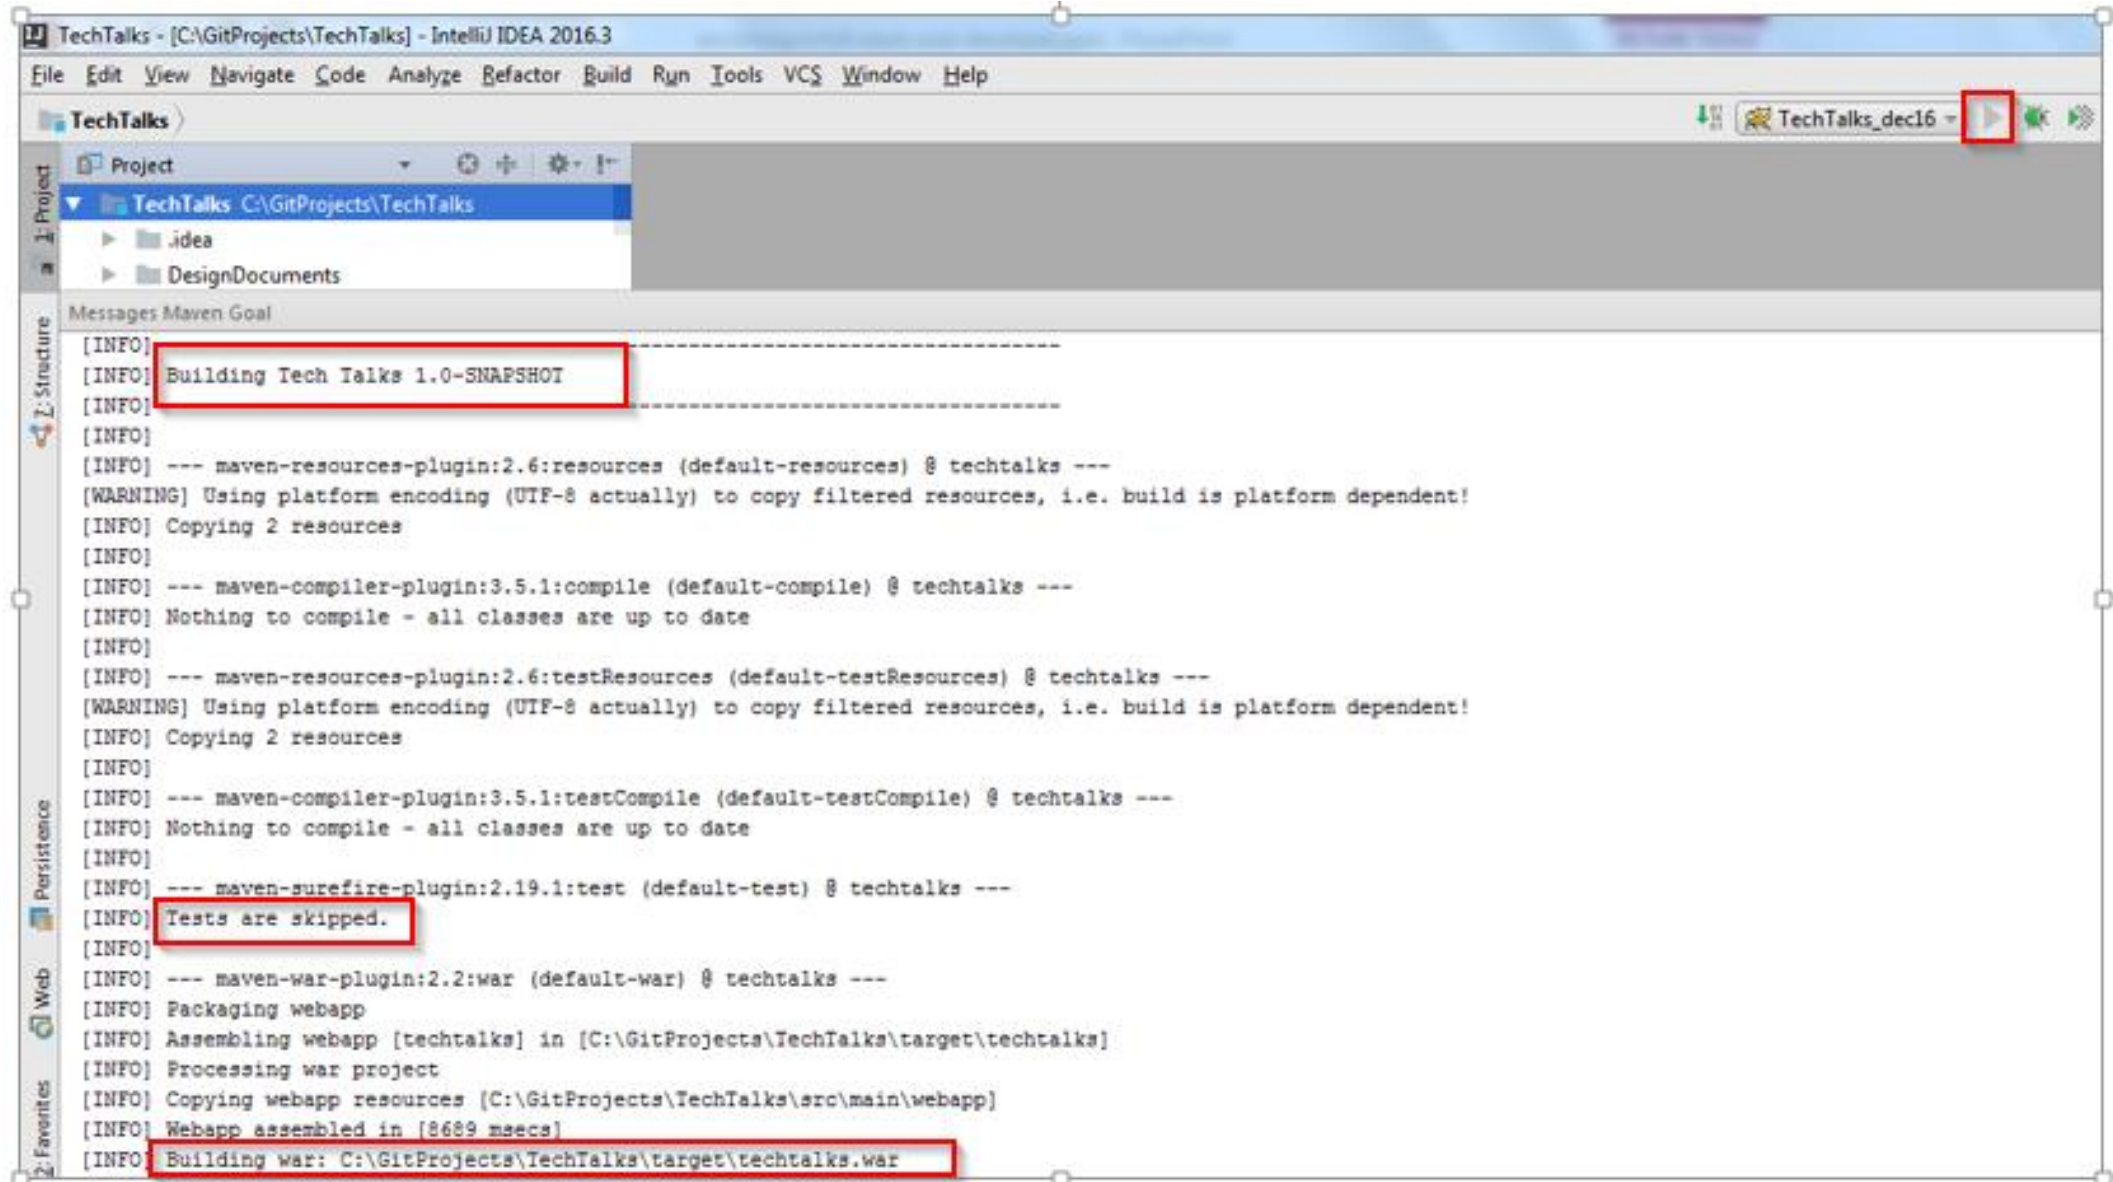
TechTalks - [C:\GitProjects\TechTalks] - IntelliJ IDEA 2016.3

File Edit View Navigate Code Analyze Refactor Build Run Tools VCS Window Help

TechTalks

TechTalks_dec16

Project

TechTalks C:\GitProjects\TechTalks
.idea
DesignDocuments

1: Project
7: Structure
Persistence
Web
2: Favorites

Messages Maven Goal

[INFO] ------------------------------------------------------------------------
[INFO] Building Tech Talks 1.0-SNAPSHOT
[INFO] ------------------------------------------------------------------------
[INFO]
[INFO] --- maven-resources-plugin:2.6:resources (default-resources) @ techtalks ---
[WARNING] Using platform encoding (UTF-8 actually) to copy filtered resources, i.e. build is platform dependent!
[INFO] Copying 2 resources
[INFO]
[INFO] --- maven-compiler-plugin:3.5.1:compile (default-compile) @ techtalks ---
[INFO] Nothing to compile - all classes are up to date
[INFO]
[INFO] --- maven-resources-plugin:2.6:testResources (default-testResources) @ techtalks ---
[WARNING] Using platform encoding (UTF-8 actually) to copy filtered resources, i.e. build is platform dependent!
[INFO] Copying 2 resources
[INFO]
[INFO] --- maven-compiler-plugin:3.5.1:testCompile (default-testCompile) @ techtalks ---
[INFO] Nothing to compile - all classes are up to date
[INFO]
[INFO] --- maven-surefire-plugin:2.19.1:test (default-test) @ techtalks ---
[INFO] Tests are skipped.
[INFO]
[INFO] --- maven-war-plugin:2.2:war (default-war) @ techtalks ---
[INFO] Packaging webapp
[INFO] Assembling webapp [techtalks] in [C:\GitProjects\TechTalks\target\techtalks]
[INFO] Processing war project
[INFO] Copying webapp resources [C:\GitProjects\TechTalks\src\main\webapp]
[INFO] Webapp assembled in [8689 msecs]
[INFO] Building war: C:\GitProjects\TechTalks\target\techtalks.war